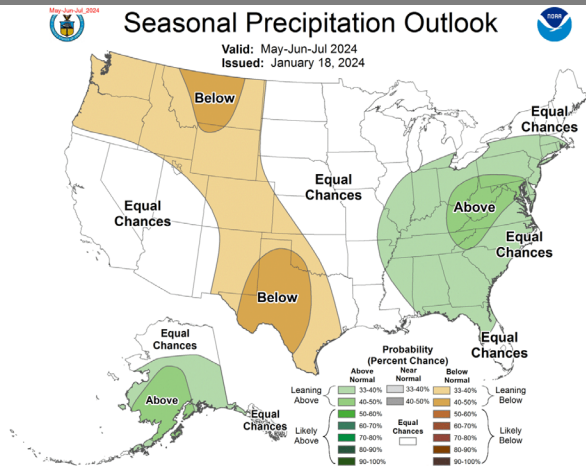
May-Jun-Jul_2024

Seasonal Precipitation Outlook

Valid: May-Jun-Jul 2024
Issued: January 18, 2024

NOAA

Below

Equal Chances

Equal Chances

Equal Chances

Above

Equal Chances

Below

Equal Chances

Equal Chances

Above

Equal Chances

Probability (Percent Chance)

| | Above Normal | Near Normal | Below Normal | |
|---|---|---|---|---|
| Leaning Above | 33-40% | 33-40% | 33-40% | Leaning Below |
| | 40-50% | 40-50% | 40-50% | |
| Likely Above | 50-60% | Equal Chances | 50-60% | Likely Below |
| | 60-70% | | 60-70% | |
| | 70-80% | | 70-80% | |
| | 80-90% | | 80-90% | |
| | 90-100% | | 90-100% | |